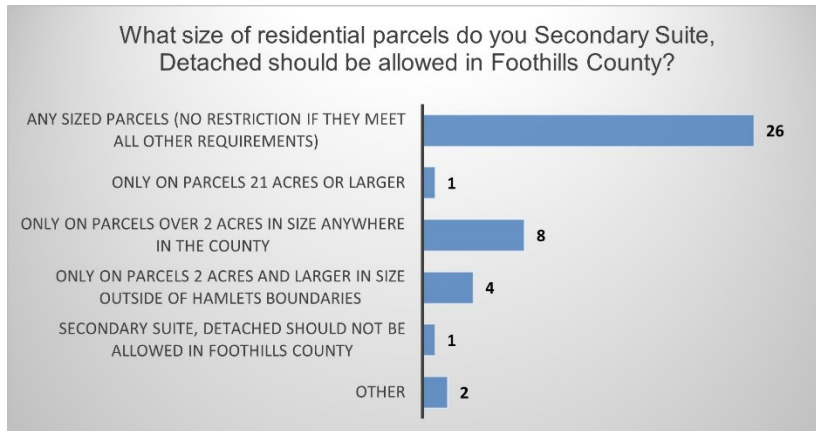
What size of residential parcels do you Secondary Suite, Detached should be allowed in Foothills County?

ANY SIZED PARCELS (NO RESTRICTION IF THEY MEET ALL OTHER REQUIREMENTS) 26

ONLY ON PARCELS 21 ACRES OR LARGER 1

ONLY ON PARCELS OVER 2 ACRES IN SIZE ANYWHERE IN THE COUNTY 8

ONLY ON PARCELS 2 ACRES AND LARGER IN SIZE OUTSIDE OF HAMLETS BOUNDARIES 4

SECONDARY SUITE, DETACHED SHOULD NOT BE ALLOWED IN FOOTHILLS COUNTY 1

OTHER 2